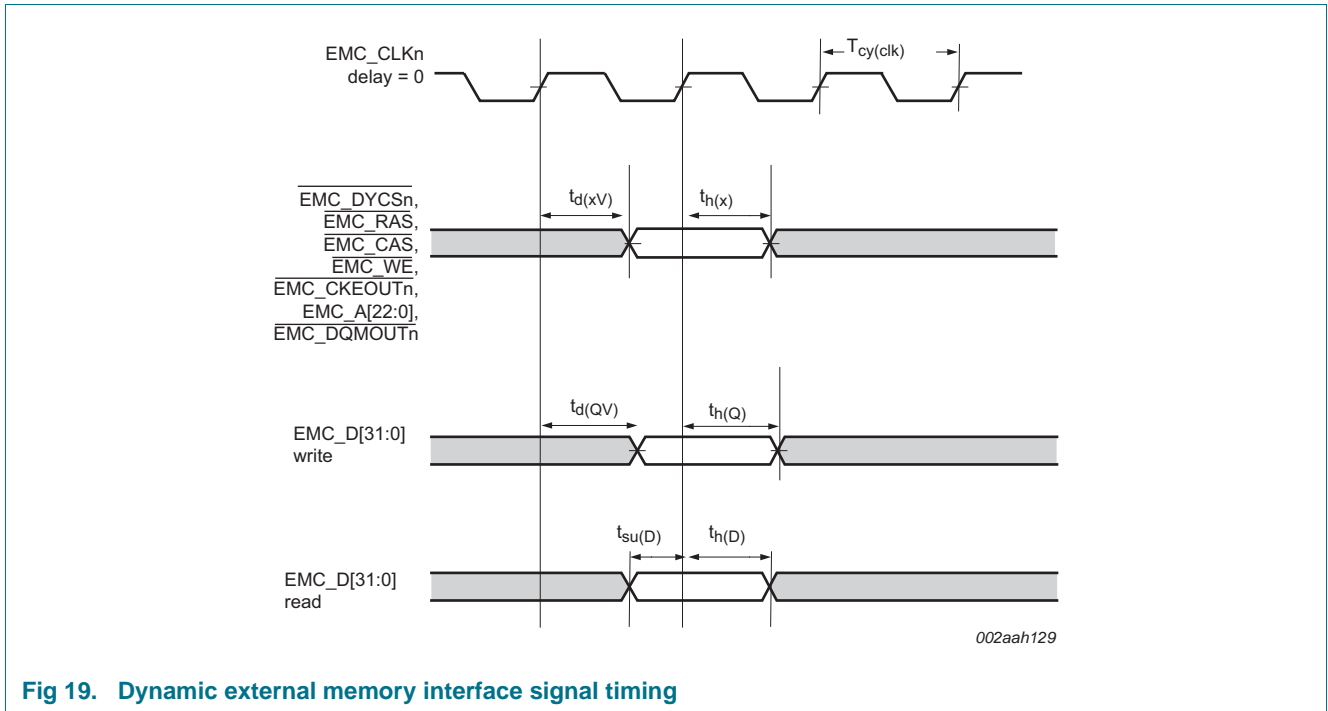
EMC_CLKn
delay = 0

$T_{cy(clk)}$

$\overline{\text{EMC\_DYCSn}}$,
$\overline{\text{EMC\_RAS}}$,
$\overline{\text{EMC\_CAS}}$,
$\overline{\text{EMC\_WE}}$,
$\overline{\text{EMC\_CKEOUTn}}$,
EMC_A[22:0],
$\overline{\text{EMC\_DQMOUTn}}$

$t_{d(xV)}$

$t_{h(x)}$

EMC_D[31:0]
write

$t_{d(QV)}$

$t_{h(Q)}$

EMC_D[31:0]
read

$t_{su(D)}$

$t_{h(D)}$

002aah129

Fig 19. Dynamic external memory interface signal timing